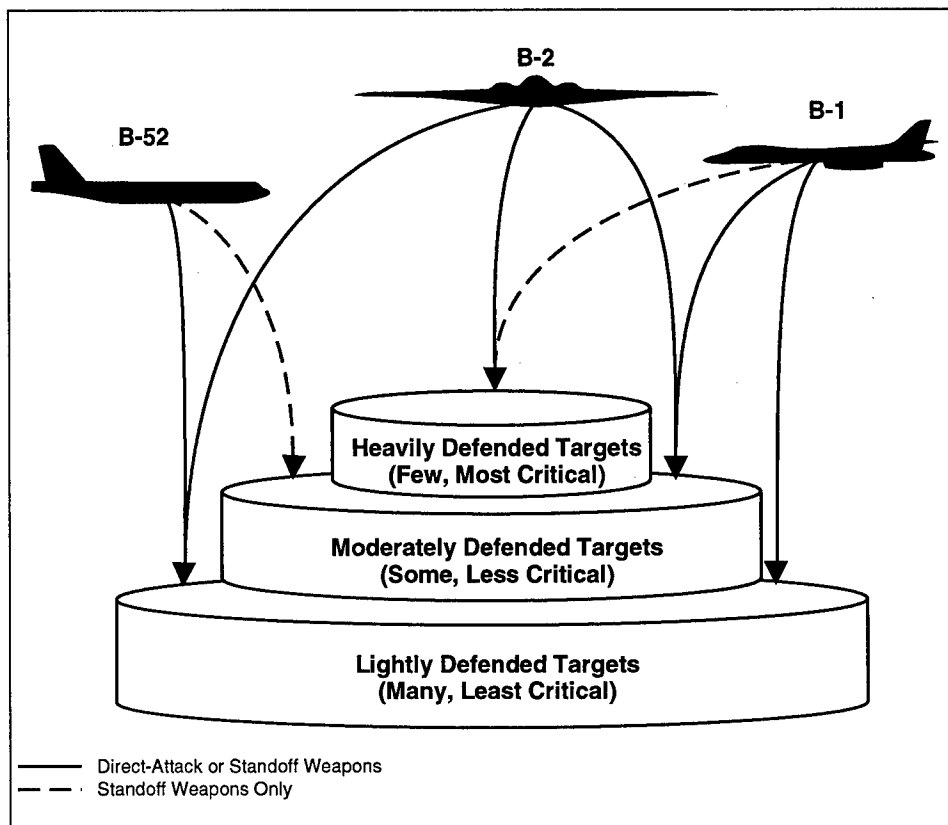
B-2

B-52

B-1

Heavily Defended Targets
(Few, Most Critical)

Moderately Defended Targets
(Some, Less Critical)

Lightly Defended Targets
(Many, Least Critical)

Direct-Attack or Standoff Weapons
Standoff Weapons Only